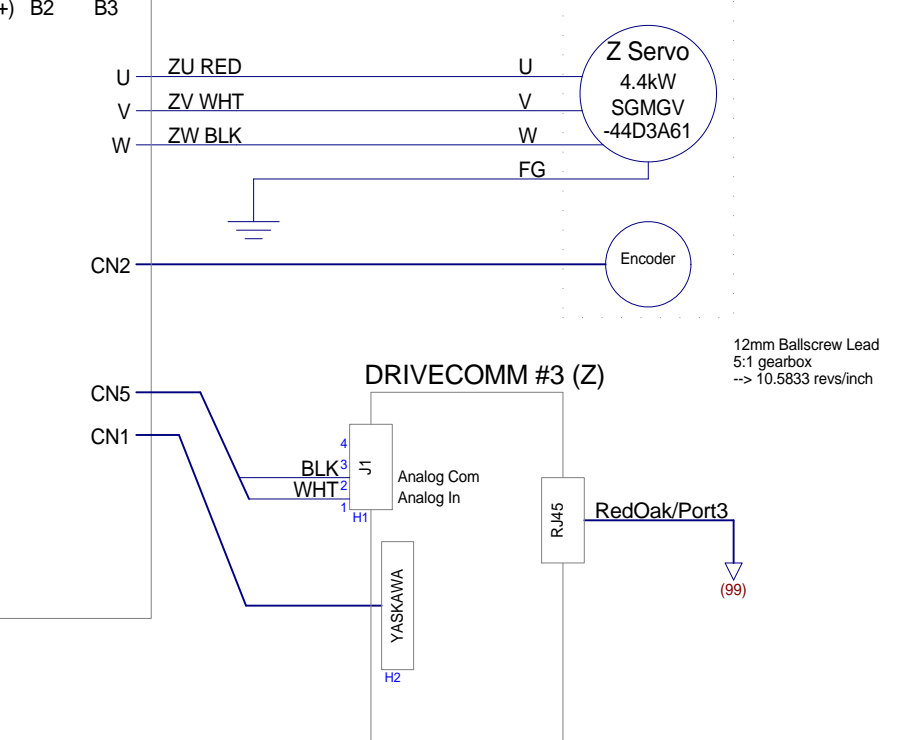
+) B2 B3

U ZU RED U
V ZV WHT V
W ZW BLK W
FG

Z Servo
4.4kW
SGMGV
-44D3A61

CN2

Encoder

12mm Ballscrew Lead
5:1 gearbox
--> 10.5833 revs/inch

DRIVECOMM #3 (Z)

CN5
CN1

4
3 BLK
2 WHT
1
J1
H1

Analog Com
Analog In

RJ45

RedOak/Port3

(99)

YASKAWA
H2